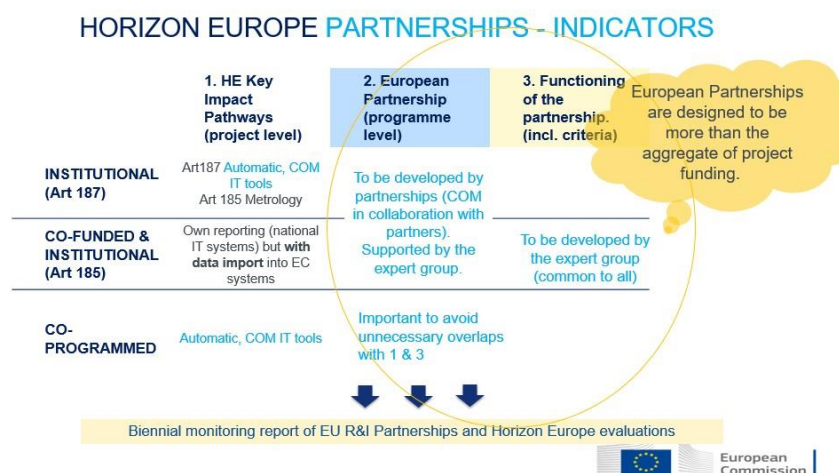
HORIZON EUROPE PARTNERSHIPS - INDICATORS

| | 1. HE Key Impact Pathways (project level) | 2. European Partnership (programme level) | 3. Functioning of the partnership. (incl. criteria) |
|---|---|---|---|
| INSTITUTIONAL (Art 187) | Art187 Automatic, COM IT tools Art 185 Metrology | To be developed by partnerships (COM in collaboration with partners). Supported by the expert group. | To be developed by the expert group (common to all) |
| CO-FUNDED & INSTITUTIONAL (Art 185) | Own reporting (national IT systems) but with data import into EC systems | | |
| CO-PROGRAMMED | Automatic, COM IT tools | Important to avoid unnecessary overlaps with 1 & 3 | |

European Partnerships are designed to be more than the aggregate of project funding.

Biennial monitoring report of EU R&I Partnerships and Horizon Europe evaluations

European Commission